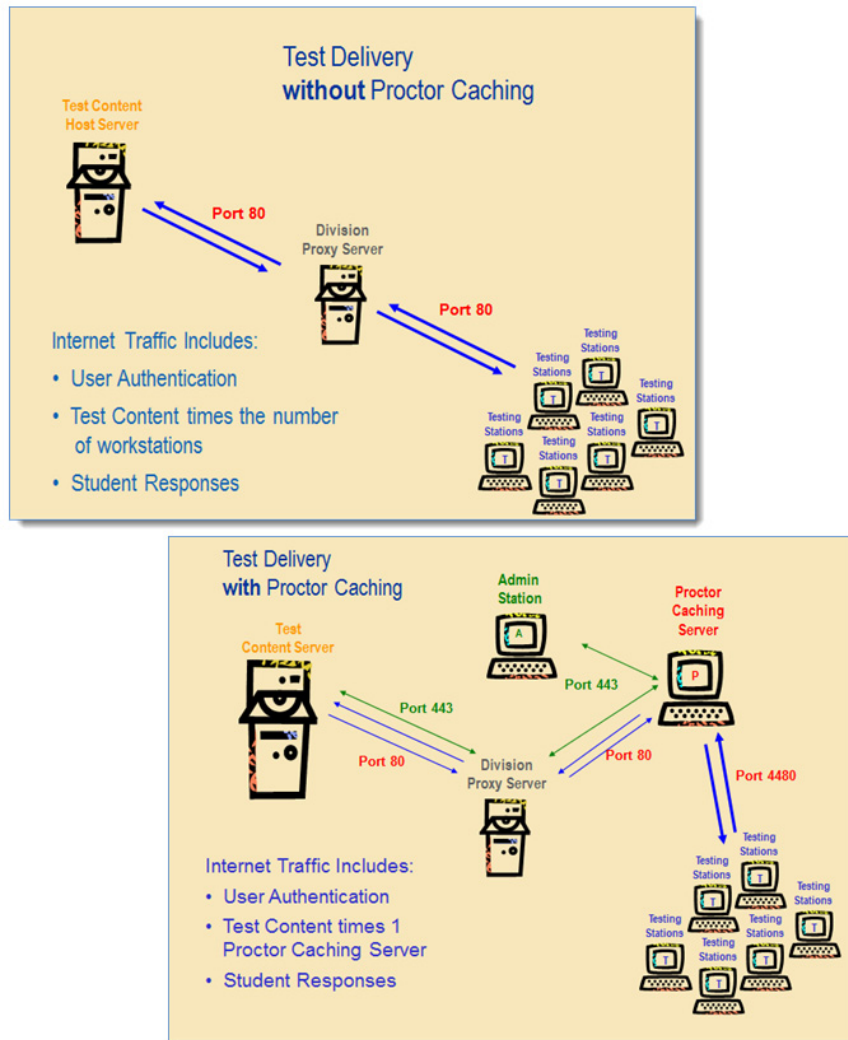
Test Delivery
**without** Proctor Caching

Test Content Host Server

Port 80

Division Proxy Server

Port 80

Testing Stations

Testing Stations

Testing Stations

Testing Stations

Testing Stations

Testing Stations

Internet Traffic Includes:

- User Authentication
- Test Content times the number of workstations
- Student Responses

Test Delivery
**with** Proctor Caching

Admin Station

A

Proctor Caching Server

P

Test Content Server

Port 443

Port 443

Port 80

Port 80

Division Proxy Server

Port 4480

Testing Stations

Testing Stations

Testing Stations

Testing Stations

Testing Stations

Testing Stations

Internet Traffic Includes:

- User Authentication
- Test Content times 1 Proctor Caching Server
- Student Responses